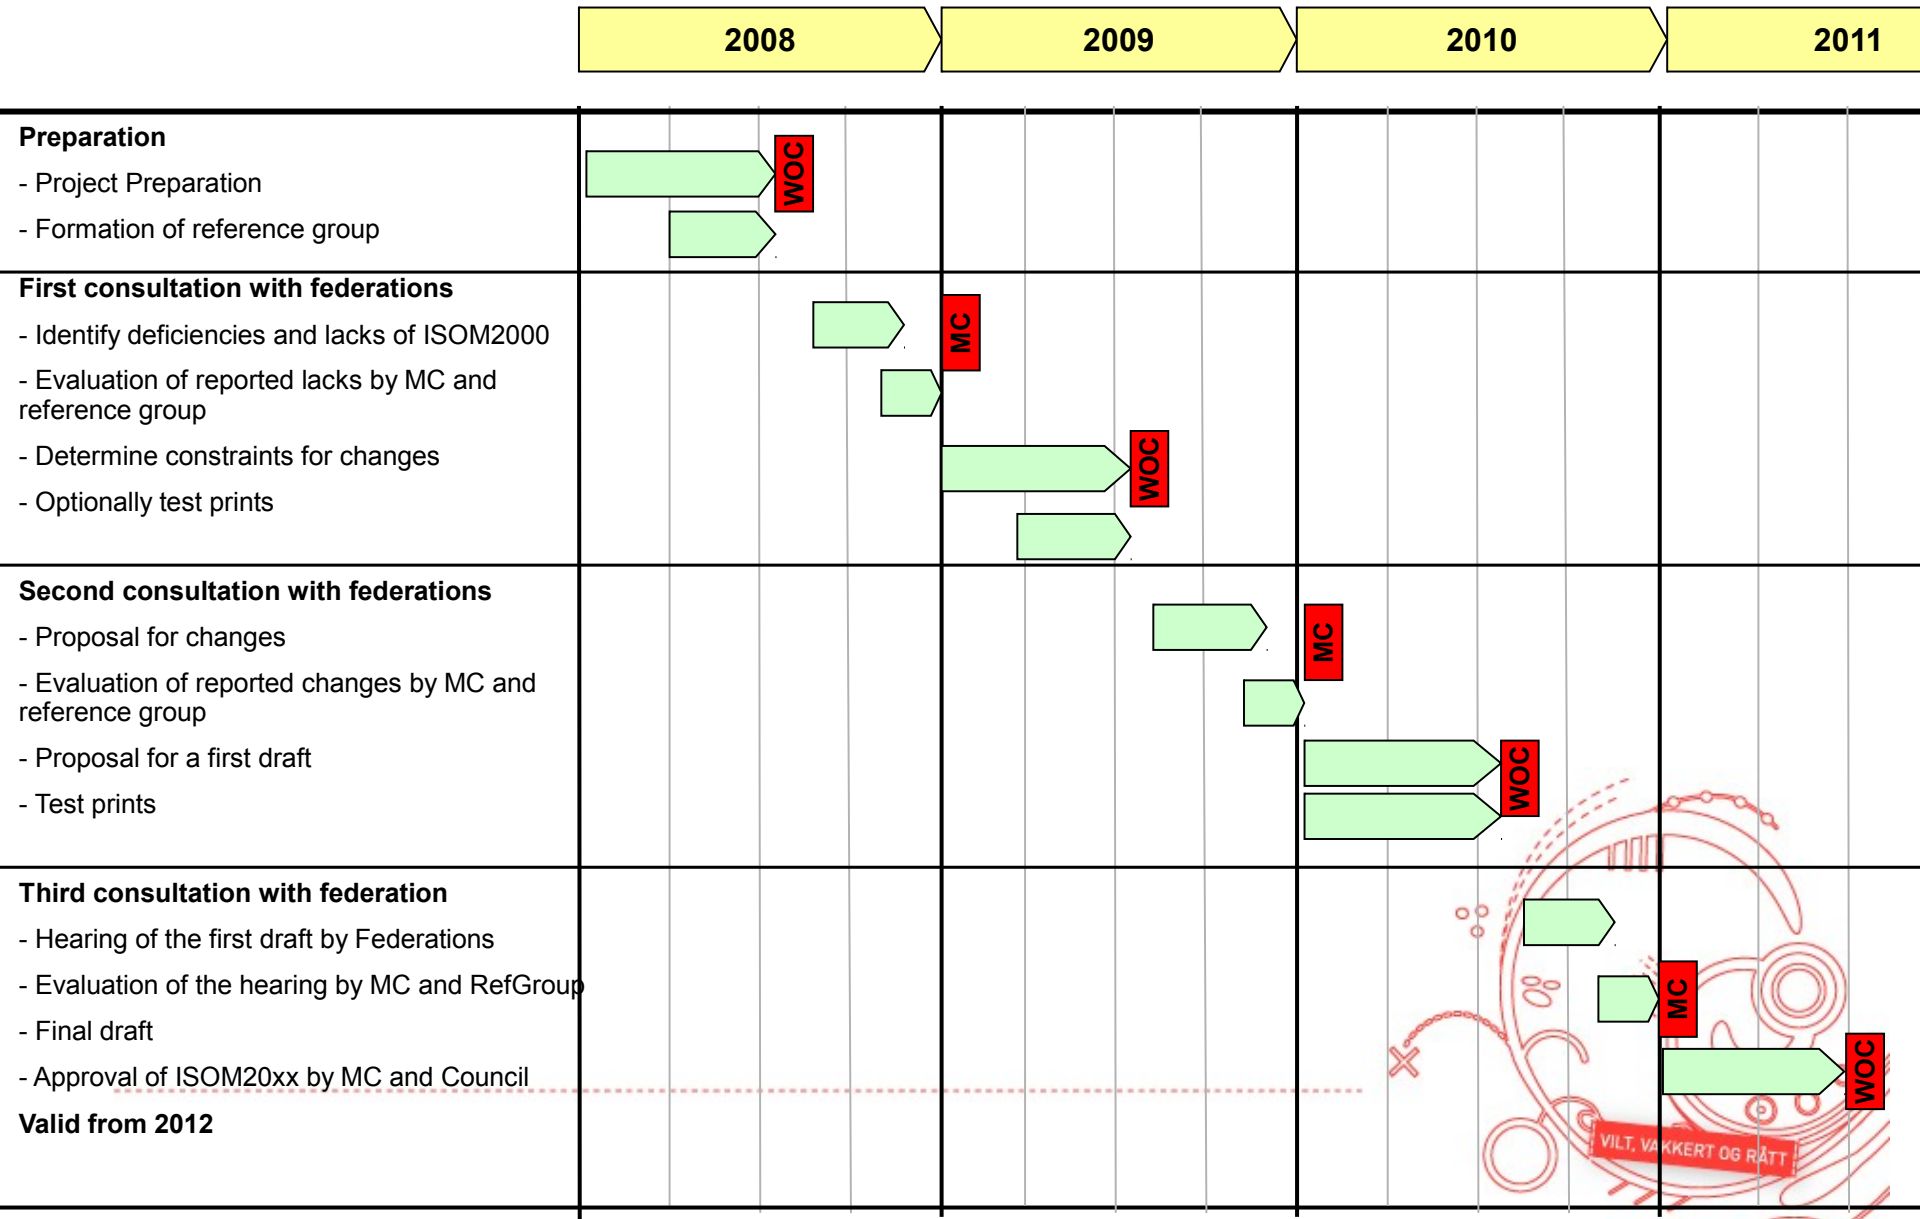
| | 2008 | 2009 | 2010 | 2011 |
|---|---|---|---|---|

**Preparation**
- Project Preparation
- Formation of reference group

WOC

**First consultation with federations**
- Identify deficiencies and lacks of ISOM2000
- Evaluation of reported lacks by MC and reference group
- Determine constraints for changes
- Optionally test prints

MC
WOC

**Second consultation with federations**
- Proposal for changes
- Evaluation of reported changes by MC and reference group
- Proposal for a first draft
- Test prints

MC
WOC

**Third consultation with federation**
- Hearing of the first draft by Federations
- Evaluation of the hearing by MC and RefGroup
- Final draft
- Approval of ISOM20xx by MC and Council

**Valid from 2012**

MC
WOC

VILT, VAKKERT OG RÅTT